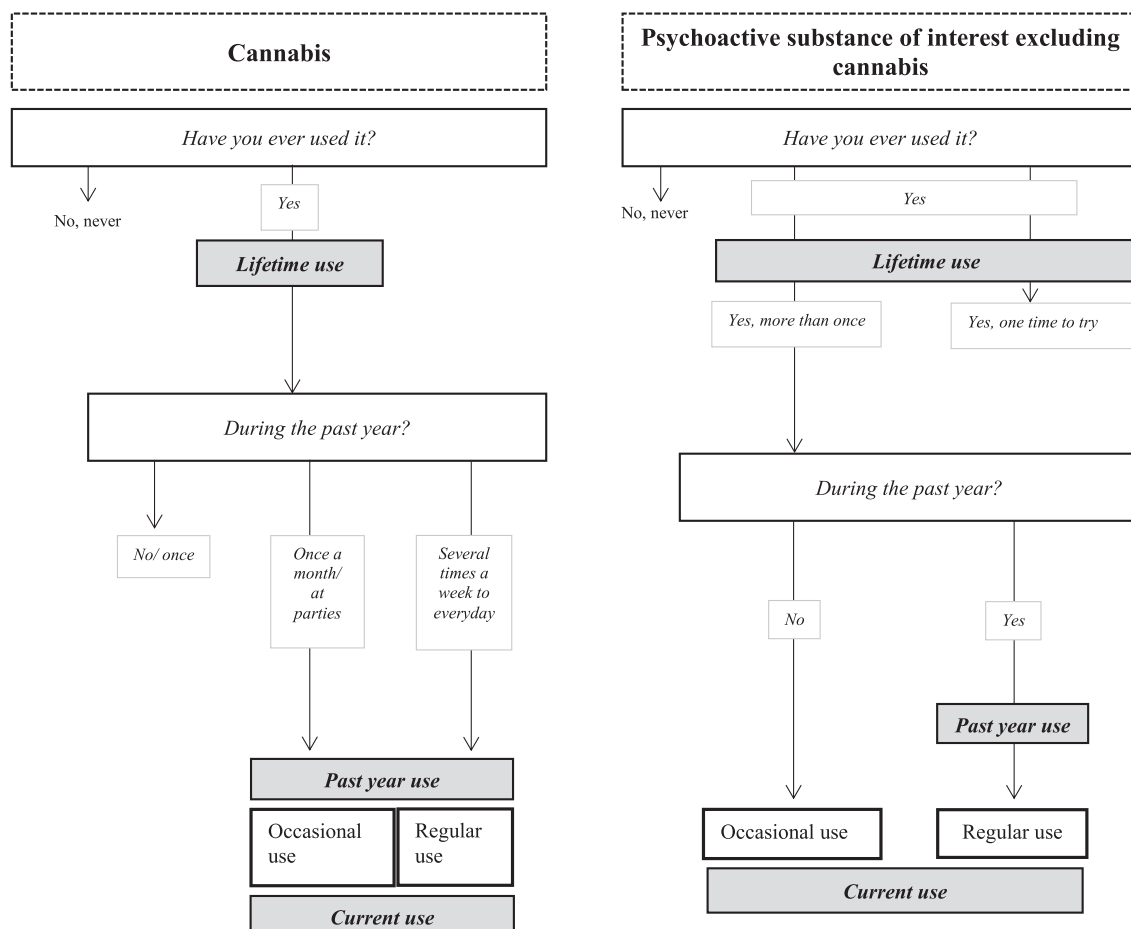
Cannabis

Have you ever used it?

No, never

Yes

Lifetime use

During the past year?

No/ once

Once a month/ at parties

Several times a week to everyday

Past year use

Occasional use

Regular use

Current use

Psychoactive substance of interest excluding cannabis

Have you ever used it?

No, never

Yes

Lifetime use

Yes, more than once

Yes, one time to try

During the past year?

No

Yes

Past year use

Occasional use

Regular use

Current use